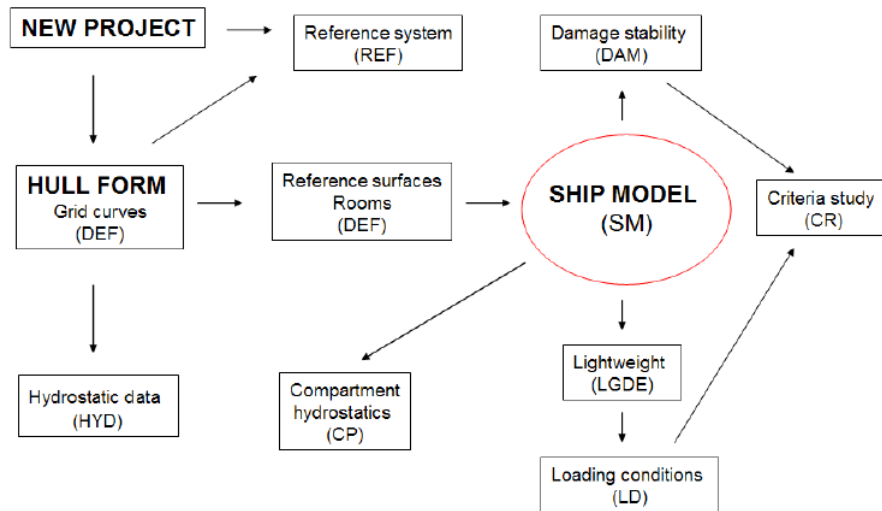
NEW PROJECT

Reference system
(REF)

Damage stability
(DAM)

HULL FORM
Grid curves
(DEF)

Reference surfaces
Rooms
(DEF)

SHIP MODEL
(SM)

Criteria study
(CR)

Hydrostatic data
(HYD)

Compartment
hydrostatics
(CP)

Lightweight
(LGDE)

Loading conditions
(LD)